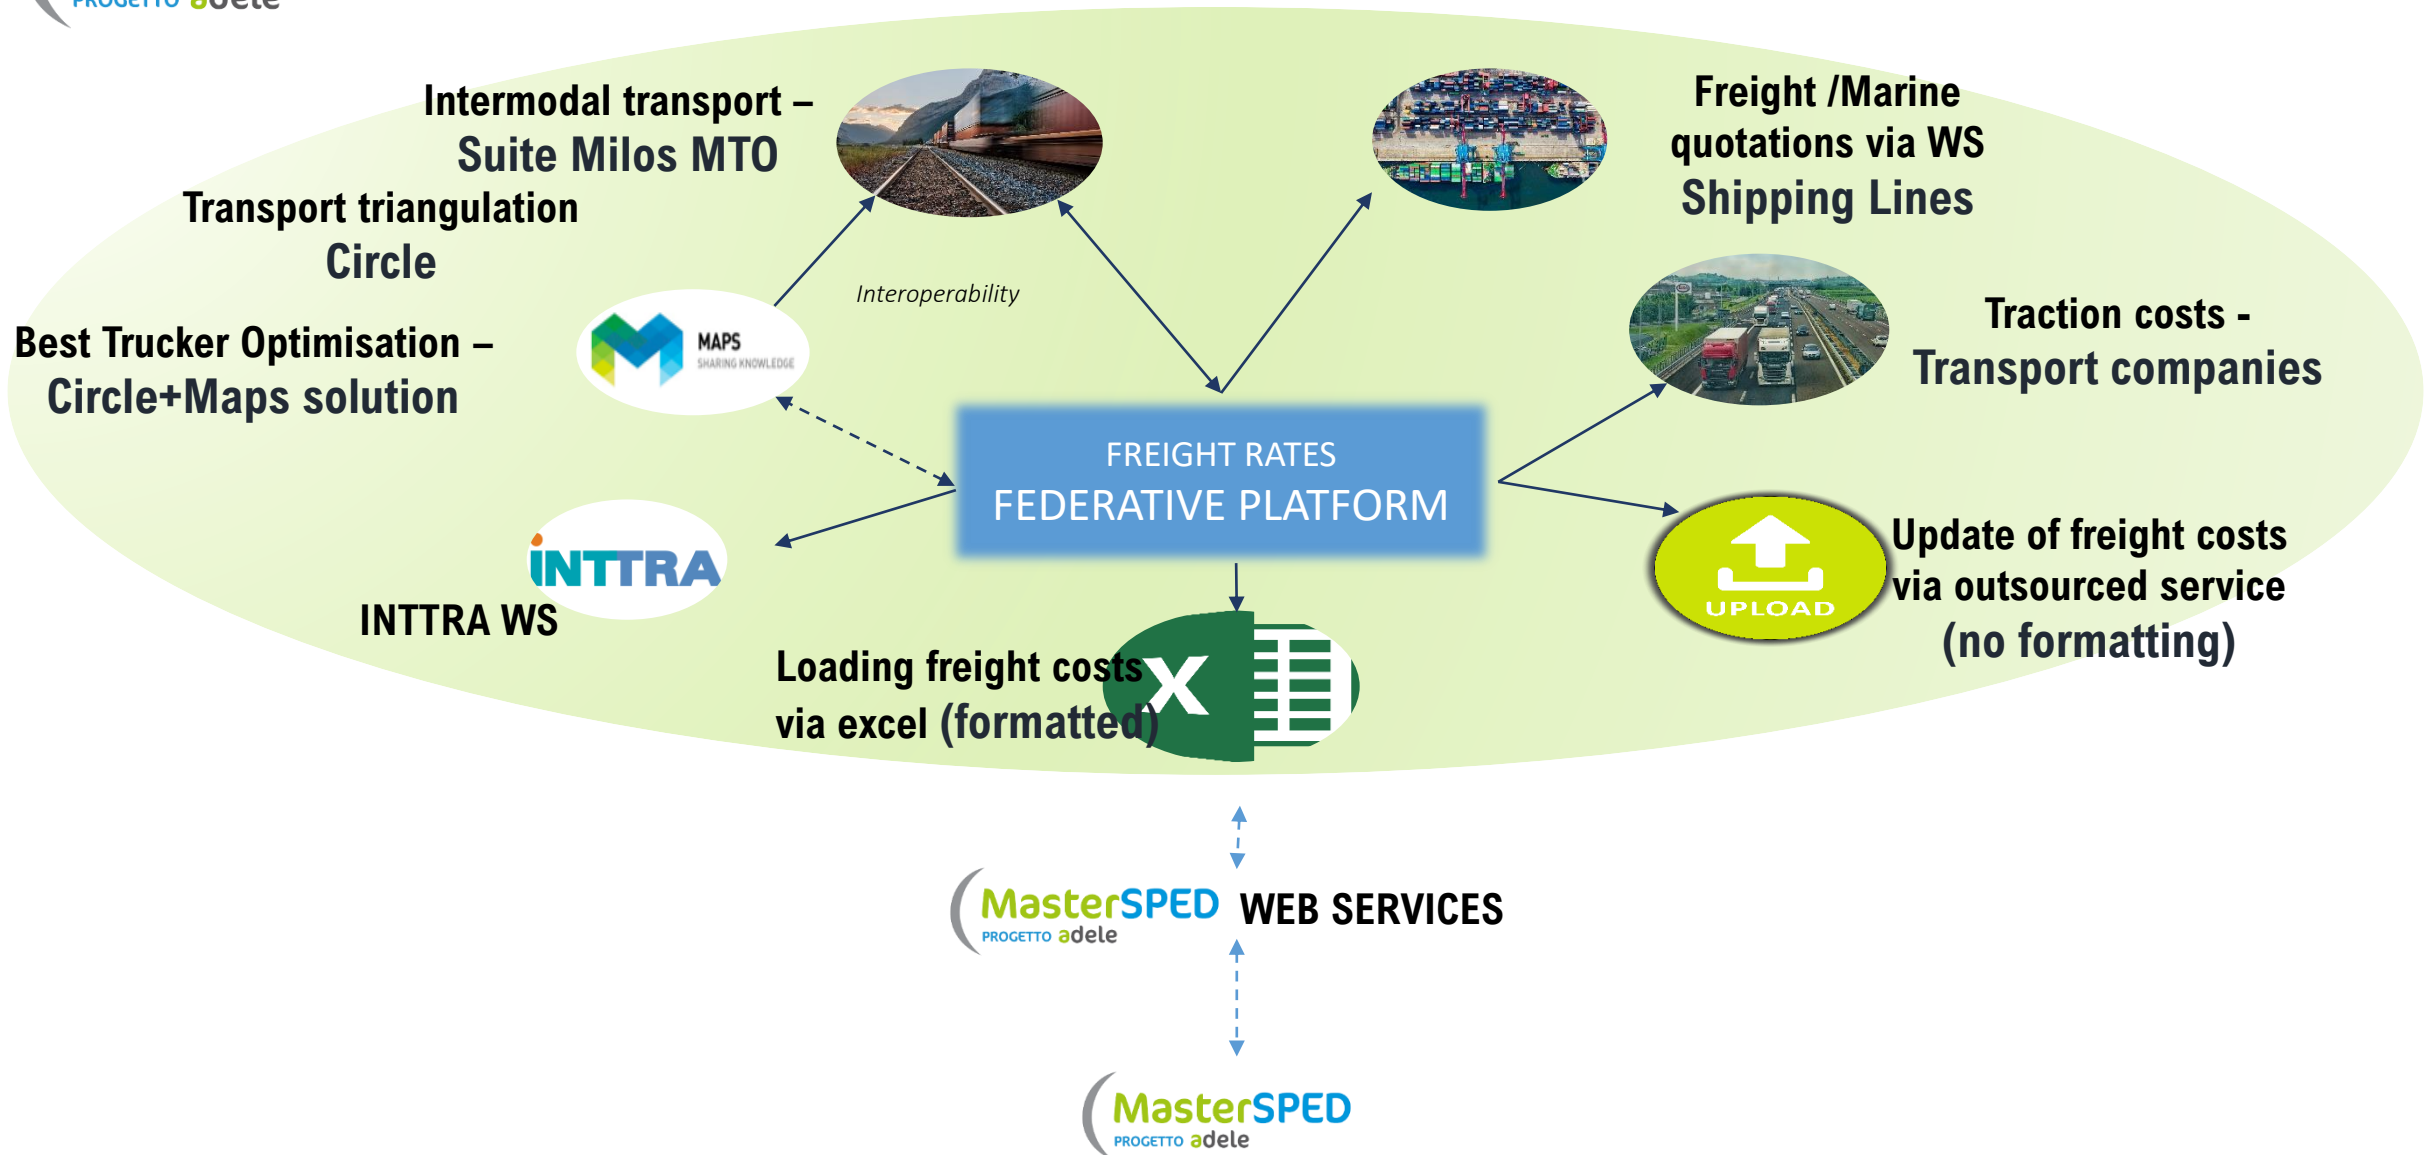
PROGETTO adele

Intermodal transport – Suite Milos MTO

Transport triangulation Circle

Freight /Marine quotations via WS Shipping Lines

Interoperability

MAPS SHARING KNOWLEDGE

Best Trucker Optimisation – Circle+Maps solution

Traction costs - Transport companies

FREIGHT RATES
FEDERATIVE PLATFORM

INTTRA

INTTRA WS

UPLOAD

Update of freight costs via outsourced service (no formatting)

Loading freight costs via excel (formatted)

X

MasterSPED PROGETTO adele WEB SERVICES

MasterSPED PROGETTO adele